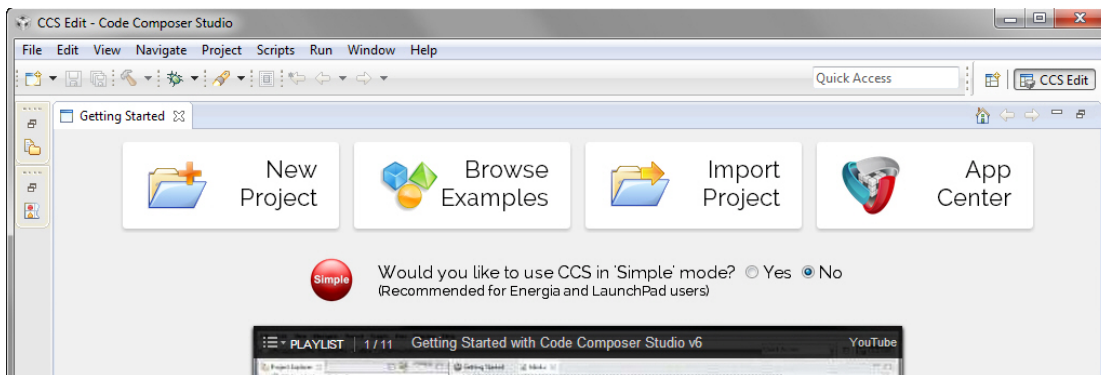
CCS Edit - Code Composer Studio

File Edit View Navigate Project Scripts Run Window Help

Quick Access

CCS Edit

Getting Started

New Project

Browse Examples

Import Project

App Center

Simple

Would you like to use CCS in 'Simple' mode? Yes No
(Recommended for Energia and LaunchPad users)

PLAYLIST 1 / 11 Getting Started with Code Composer Studio v6 YouTube